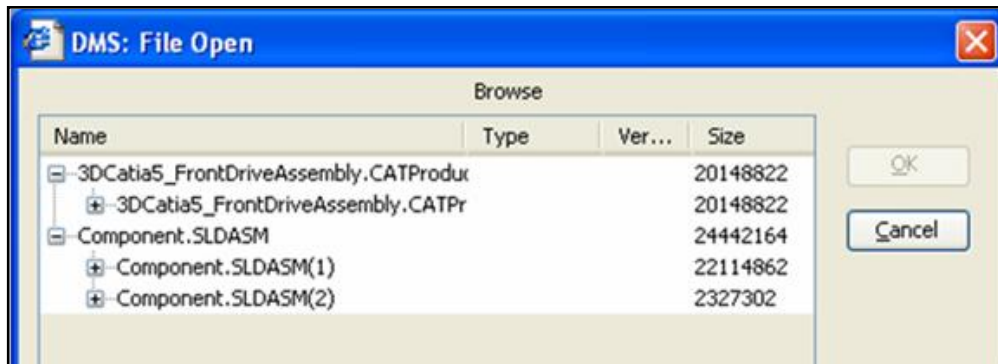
DMS: File Open

Browse

| Name | Type | Ver... | Size |
|---|---|---|---|
| 3DCatia5_FrontDriveAssembly.CATProduc | | | 20148822 |
| 3DCatia5_FrontDriveAssembly.CATPr | | | 20148822 |
| Component.SLDASM | | | 24442164 |
| Component.SLDASM(1) | | | 22114862 |
| Component.SLDASM(2) | | | 2327302 |

OK

Cancel